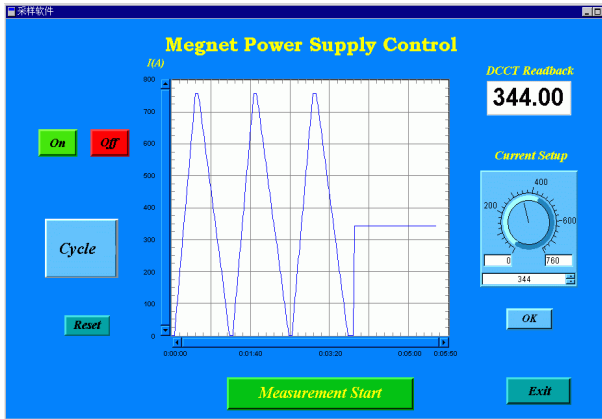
采样软件

Megnet Power Supply Control

I(A)

800
700
600
500
400
300
200
100
0

0:00:00
0:01:40
0:03:20
0:05:00
0:05:50

DCCT Readback

344.00

On
Off

Current Setup

200
400
600

0
760
344

Cycle

Reset

OK

Measurement Start

Exit